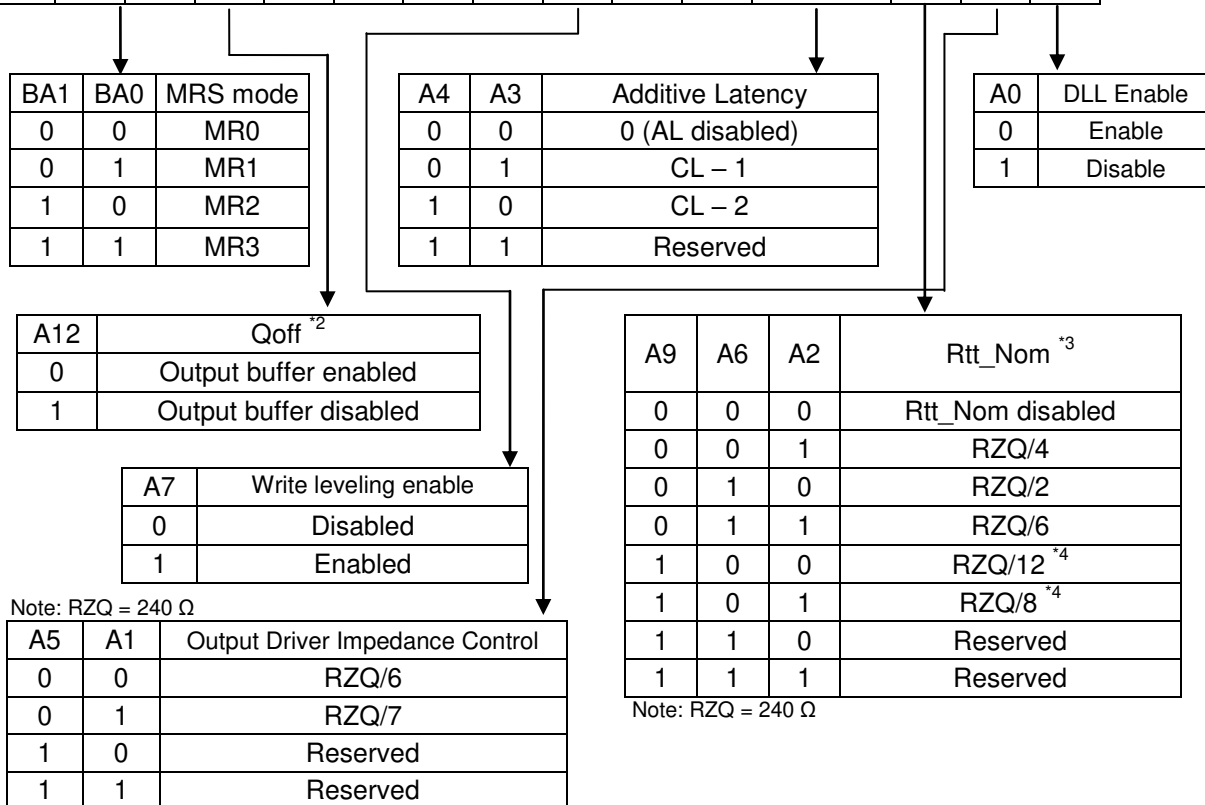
| BA1 | BA0 | MRS mode |
|---|---|---|
| 0 | 0 | MR0 |
| 0 | 1 | MR1 |
| 1 | 0 | MR2 |
| 1 | 1 | MR3 |

| A4 | A3 | Additive Latency |
|---|---|---|
| 0 | 0 | 0 (AL disabled) |
| 0 | 1 | CL – 1 |
| 1 | 0 | CL – 2 |
| 1 | 1 | Reserved |

| A0 | DLL Enable |
|---|---|
| 0 | Enable |
| 1 | Disable |

| A12 | Qoff $^{*2}$ |
|---|---|
| 0 | Output buffer enabled |
| 1 | Output buffer disabled |

| A9 | A6 | A2 | Rtt_Nom $^{*3}$ |
|---|---|---|---|
| 0 | 0 | 0 | Rtt_Nom disabled |
| 0 | 0 | 1 | RZQ/4 |
| 0 | 1 | 0 | RZQ/2 |
| 0 | 1 | 1 | RZQ/6 |
| 1 | 0 | 0 | RZQ/12 $^{*4}$ |
| 1 | 0 | 1 | RZQ/8 $^{*4}$ |
| 1 | 1 | 0 | Reserved |
| 1 | 1 | 1 | Reserved |

Note: RZQ = 240 Ω

| A7 | Write leveling enable |
|---|---|
| 0 | Disabled |
| 1 | Enabled |

Note: RZQ = 240 Ω

| A5 | A1 | Output Driver Impedance Control |
|---|---|---|
| 0 | 0 | RZQ/6 |
| 0 | 1 | RZQ/7 |
| 1 | 0 | Reserved |
| 1 | 1 | Reserved |